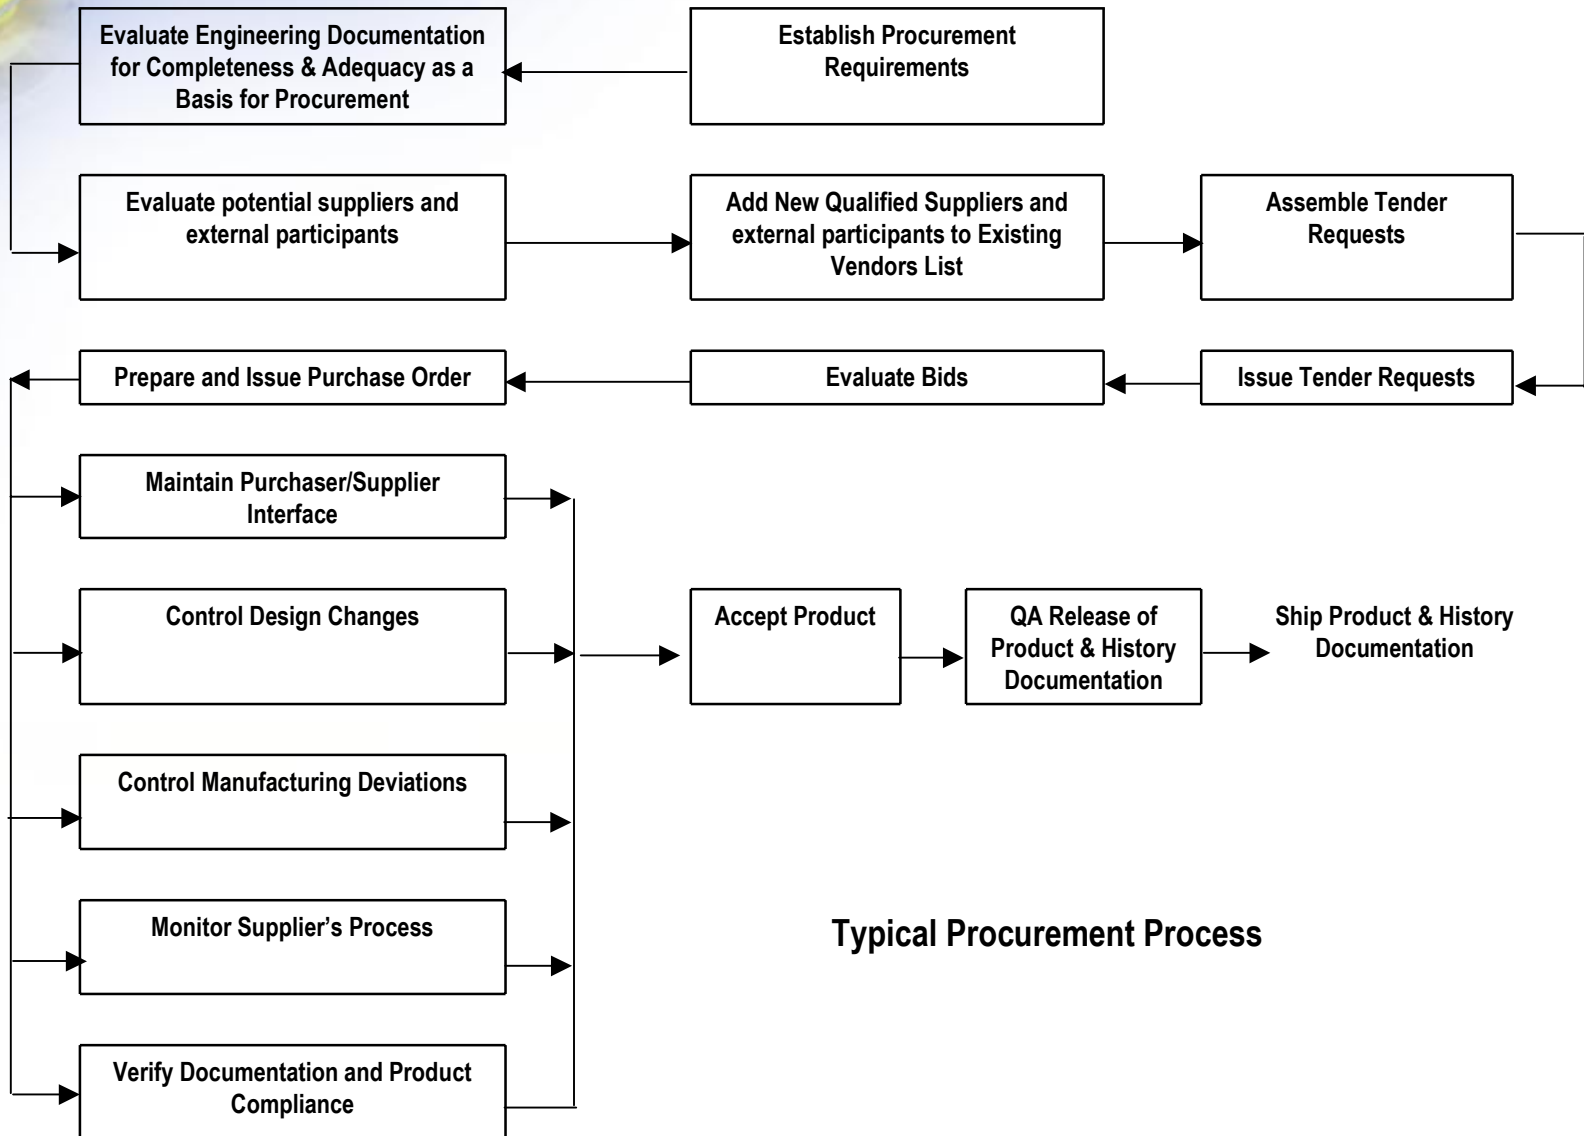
Establish Procurement Requirements

Evaluate Engineering Documentation for Completeness & Adequacy as a Basis for Procurement

Evaluate potential suppliers and external participants

Add New Qualified Suppliers and external participants to Existing Vendors List

Assemble Tender Requests

Issue Tender Requests

Evaluate Bids

Prepare and Issue Purchase Order

Maintain Purchaser/Supplier Interface

Control Design Changes

Control Manufacturing Deviations

Monitor Supplier's Process

Verify Documentation and Product Compliance

Accept Product

QA Release of Product & History Documentation

Ship Product & History Documentation

Typical Procurement Process